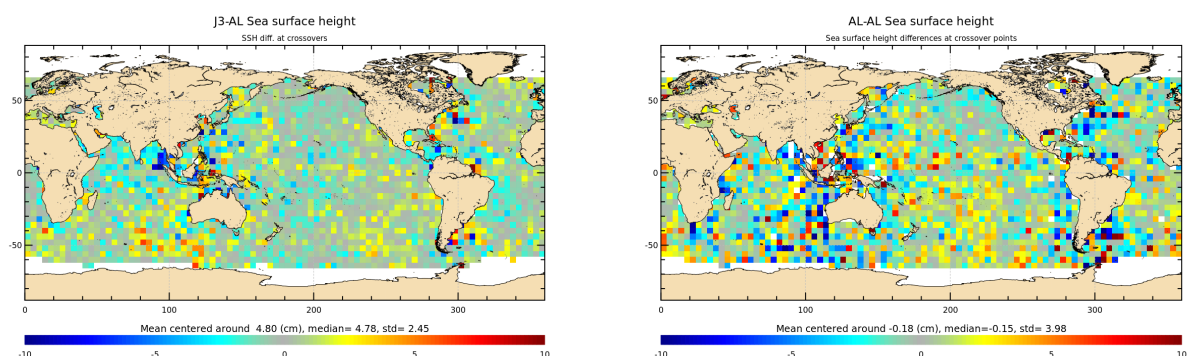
J3-AL Sea surface height
SSH diff. at crossovers
50
0
-50
0 100 200 300
Mean centered around 4.80 (cm), median= 4.78, std= 2.45
-10 -5 0 5 10

AL-AL Sea surface height
Sea surface height differences at crossover points
50
0
-50
0 100 200 300
Mean centered around -0.18 (cm), median=-0.15, std= 3.98
-10 -5 0 5 10